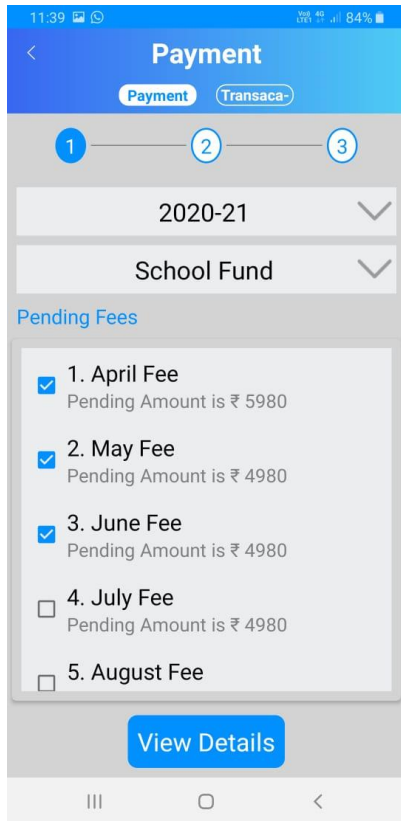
11:39
Vo) 4G LTE1 84%

<
Payment
Payment
Transaca-

1
2
3

2020-21

School Fund

Pending Fees

1. April Fee
Pending Amount is ₹ 5980

2. May Fee
Pending Amount is ₹ 4980

3. June Fee
Pending Amount is ₹ 4980

4. July Fee
Pending Amount is ₹ 4980

5. August Fee

View Details